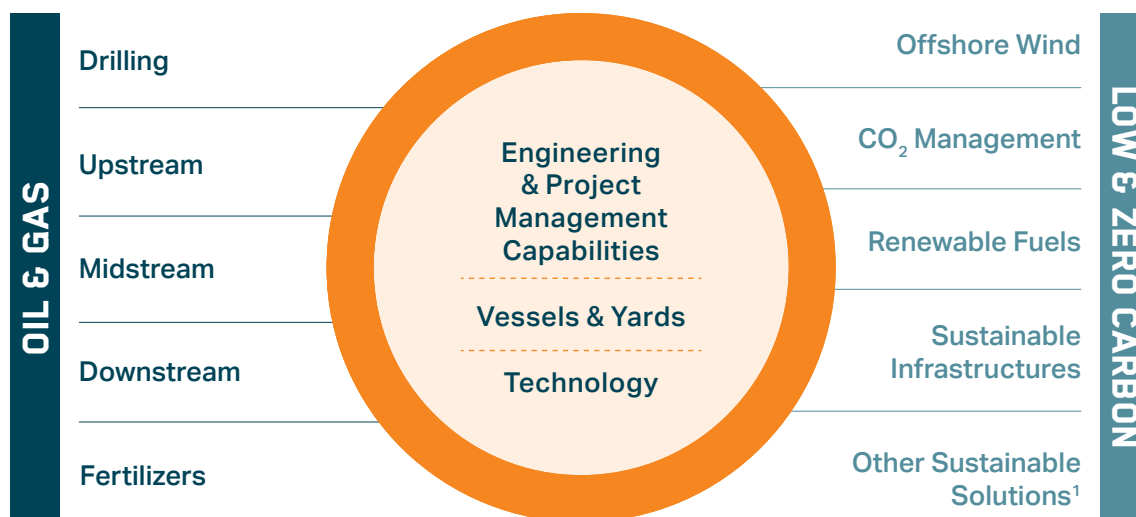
OIL & GAS

Drilling

Upstream

Midstream

Downstream

Fertilizers

Engineering & Project Management Capabilities

Vessels & Yards

Technology

Offshore Wind

$CO_2$ Management

Renewable Fuels

Sustainable Infrastructures

Other Sustainable Solutions$^1$

LOW & ZERO CARBON